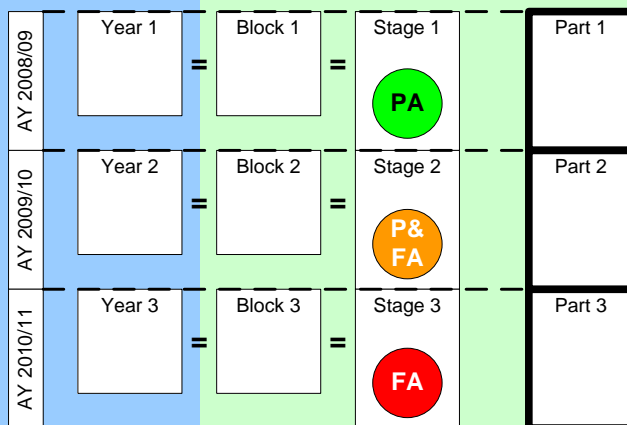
| | | | | | | |
|---|---|---|---|---|---|---|
| AY 2008/09 | Year 1 | = | Block 1 | = | Stage 1 PA | Part 1 |
| AY 2009/10 | Year 2 | = | Block 2 | = | Stage 2 P& FA | Part 2 |
| AY 2010/11 | Year 3 | = | Block 3 | = | Stage 3 FA | Part 3 |